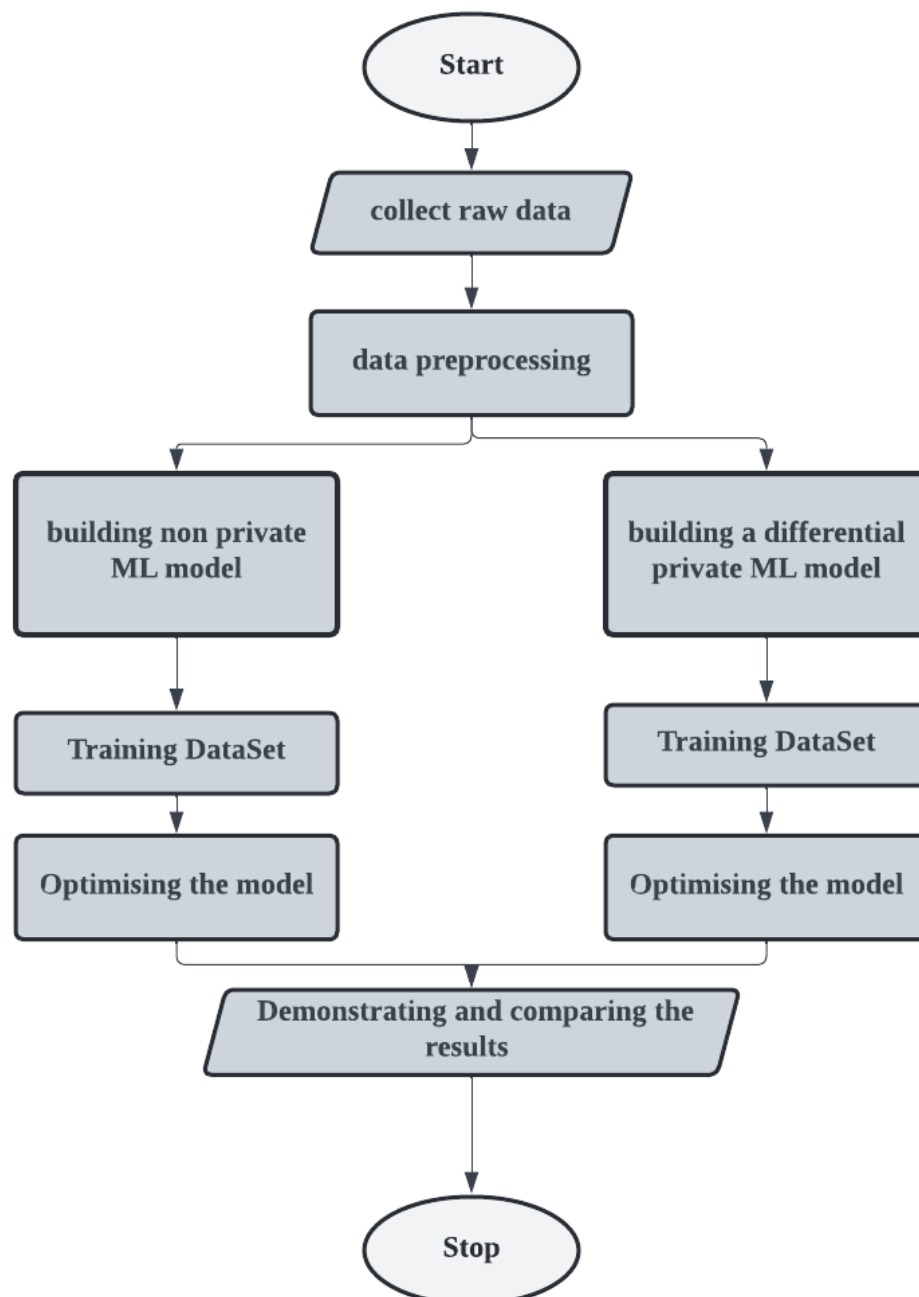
Start

collect raw data

data preprocessing

building non private ML model

Training DataSet

Optimising the model

building a differential private ML model

Training DataSet

Optimising the model

Demonstrating and comparing the results

Stop